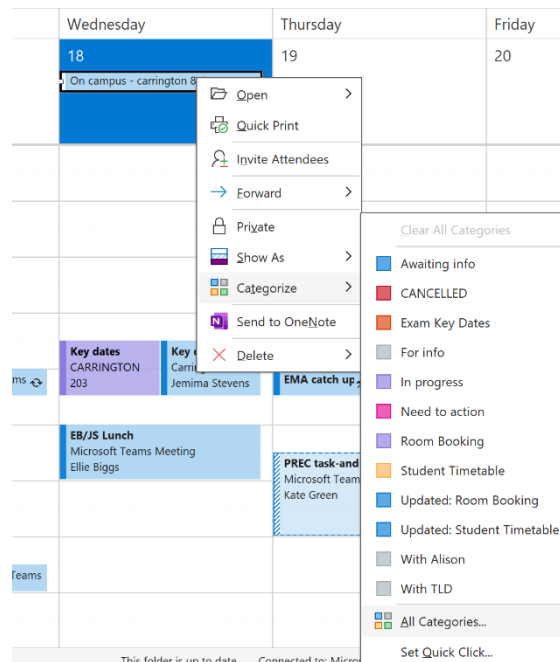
Wednesday
Thursday
Friday
18
19
20
On campus - carrington 8

Open
Quick Print
Invite Attendees
Forward
Private
Show As
Categorize
Send to OneNote
Delete

Clear All Categories
Awaiting info
CANCELLED
Exam Key Dates
For info
In progress
Need to action
Room Booking
Student Timetable
Updated: Room Booking
Updated: Student Timetable
With Alison
With TLD
All Categories...
Set Quick Click...

Key dates
CARRINGTON
203

Key d
Carrin
Jemima Stevens

EMA catch up

ams

EB/JS Lunch
Microsoft Teams Meeting
Ellie Biggs

PREC task-and
Microsoft Team
Kate Green

Teams

This folder is up to date.
Connected to: Micro